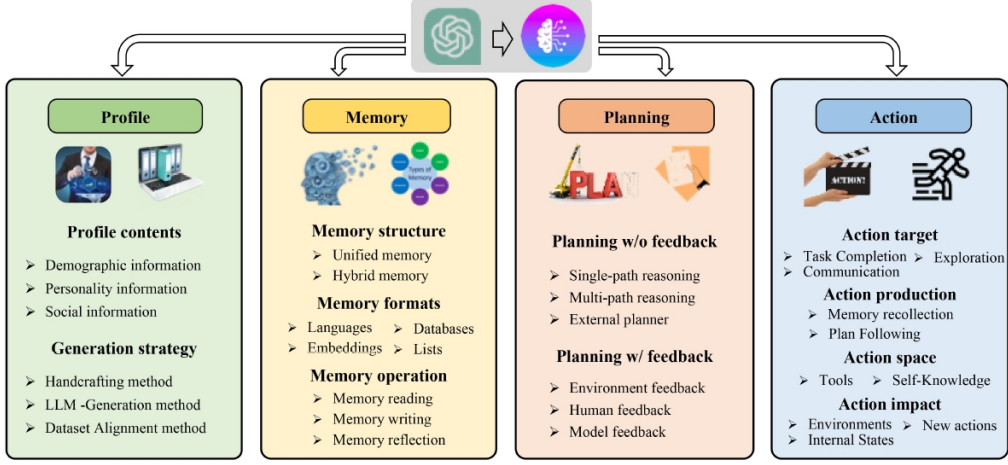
Profile

Profile contents
➢ Demographic information
➢ Personality information
➢ Social information

Generation strategy
➢ Handcrafting method
➢ LLM -Generation method
➢ Dataset Alignment method

Memory

Types of Memory

Memory structure
➢ Unified memory
➢ Hybrid memory

Memory formats
➢ Languages
➢ Databases
➢ Embeddings
➢ Lists

Memory operation
➢ Memory reading
➢ Memory writing
➢ Memory reflection

Planning

PLAN

Planning w/o feedback
➢ Single-path reasoning
➢ Multi-path reasoning
➢ External planner

Planning w/ feedback
➢ Environment feedback
➢ Human feedback
➢ Model feedback

Action

ACTION!

Action target
➢ Task Completion
➢ Exploration
➢ Communication

Action production
➢ Memory recollection
➢ Plan Following

Action space
➢ Tools
➢ Self-Knowledge

Action impact
➢ Environments
➢ New actions
➢ Internal States